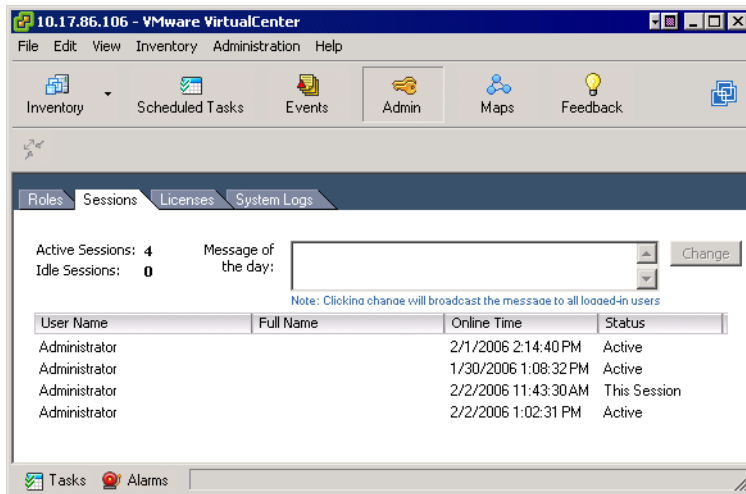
10.17.86.106 - VMware VirtualCenter

File Edit View Inventory Administration Help

Inventory Scheduled Tasks Events Admin Maps Feedback

Roles Sessions Licenses System Logs

Active Sessions: 4
Idle Sessions: 0

Message of the day:

Change

Note: Clicking change will broadcast the message to all logged-in users

| User Name | Full Name | Online Time | Status |
|---|---|---|---|
| Administrator | | 2/1/2006 2:14:40 PM | Active |
| Administrator | | 1/30/2006 1:08:32 PM | Active |
| Administrator | | 2/2/2006 11:43:30 AM | This Session |
| Administrator | | 2/2/2006 1:02:31 PM | Active |

Tasks Alarms